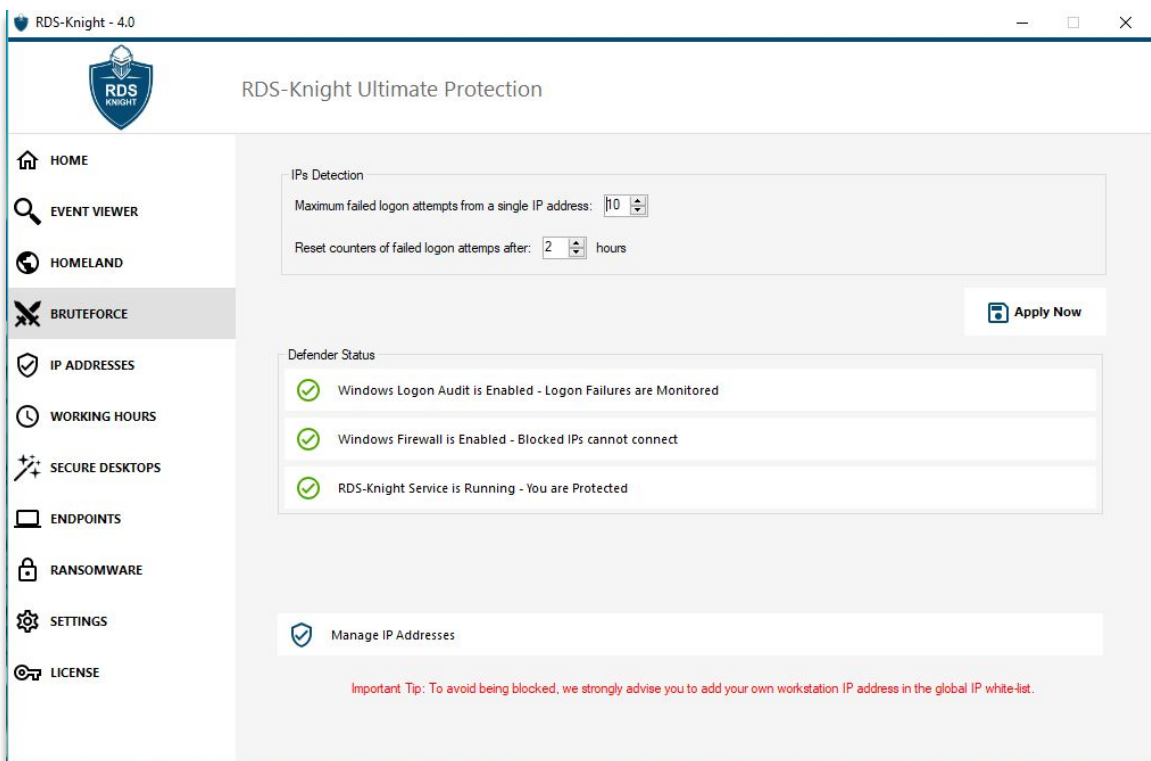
RDS-Knight - 4.0

RDS KNIGHT

RDS-Knight Ultimate Protection

HOME

EVENT VIEWER

HOMELAND

BRUTEFORCE

IP ADDRESSES

WORKING HOURS

SECURE DESKTOPS

ENDPOINTS

RANSOMWARE

SETTINGS

LICENSE

IPs Detection

Maximum failed logon attempts from a single IP address: 10

Reset counters of failed logon attemps after: 2 hours

Apply Now

Defender Status

Windows Logon Audit is Enabled - Logon Failures are Monitored

Windows Firewall is Enabled - Blocked IPs cannot connect

RDS-Knight Service is Running - You are Protected

Manage IP Addresses

Important Tip: To avoid being blocked, we strongly advise you to add your own workstation IP address in the global IP white-list.